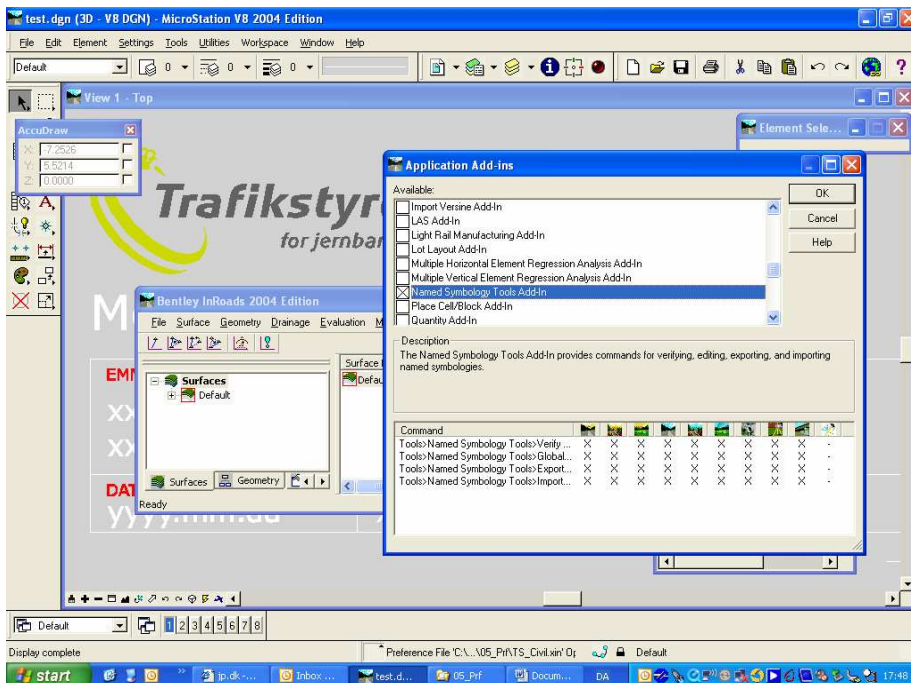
test.dgn (3D - V8 DGN) - MicroStation V8 2004 Edition

File Edit Element Settings Tools Utilities Workspace Window Help

Default

0 0 0

View 1 - Top

AccuDraw

X: -7.2526
Y: 5.5214
Z: 0.0000

Element Sele...

Trafikstyr
for jernbar

Application Add-ins

Available:

Import Versine Add-In
LAS Add-In
Light Rail Manufacturing Add-In
Lot Layout Add-In
Multiple Horizontal Element Regression Analysis Add-In
Multiple Vertical Element Regression Analysis Add-In
Named Symbology Tools Add-In
Place Cell/Block Add-In
Quantity Add-In

OK
Cancel
Help

Description
The Named Symbology Tools Add-In provides commands for verifying, editing, exporting, and importing named symbologies.

| Command | | | | | | | | | | |
|---|---|---|---|---|---|---|---|---|---|---|
| Tools>Named Symbology Tools>Verify ... | X | X | X | X | X | X | X | X | X | - |
| Tools>Named Symbology Tools>Global... | X | X | X | X | X | X | X | X | X | - |
| Tools>Named Symbology Tools>Export... | X | X | X | X | X | X | X | X | X | - |
| Tools>Named Symbology Tools>Import... | X | X | X | X | X | X | X | X | X | - |

Bentley InRoads 2004 Edition

File Surface Geometry Drainage Evaluation M

Surfaces
Default

Surface
Defau

Surfaces Geometry

Ready

M
EMN
xx
xx
DAT
yyyy.mm.dd

Default 1 2 3 4 5 6 7 8

Display complete

Preference File 'C:\...\05_Prf\TS_Civil.xin' O;

Default

start jp.dk -... Inbox ... test.d... 05_Prf Docum... DA 17:48